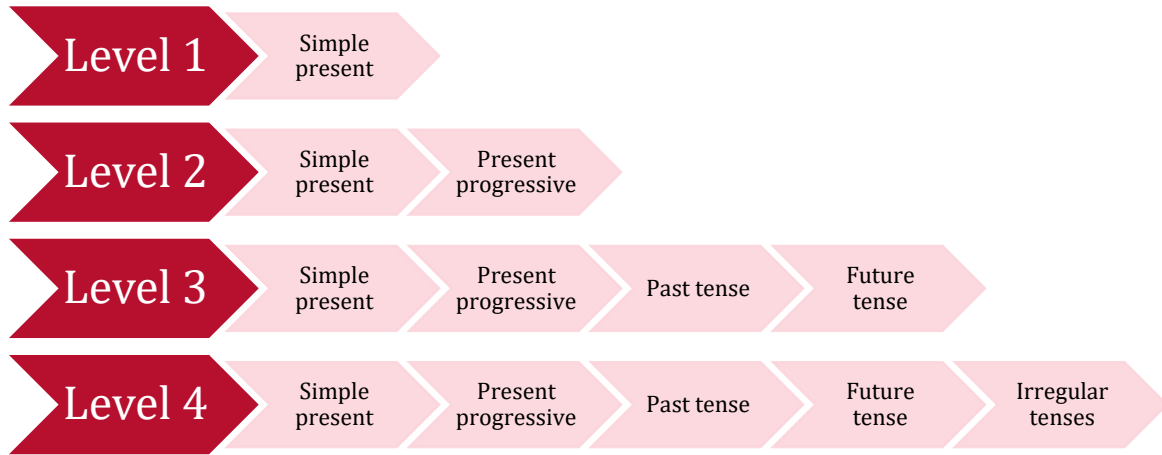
Level 1
Simple present

Level 2
Simple present
Present progressive

Level 3
Simple present
Present progressive
Past tense
Future tense

Level 4
Simple present
Present progressive
Past tense
Future tense
Irregular tenses